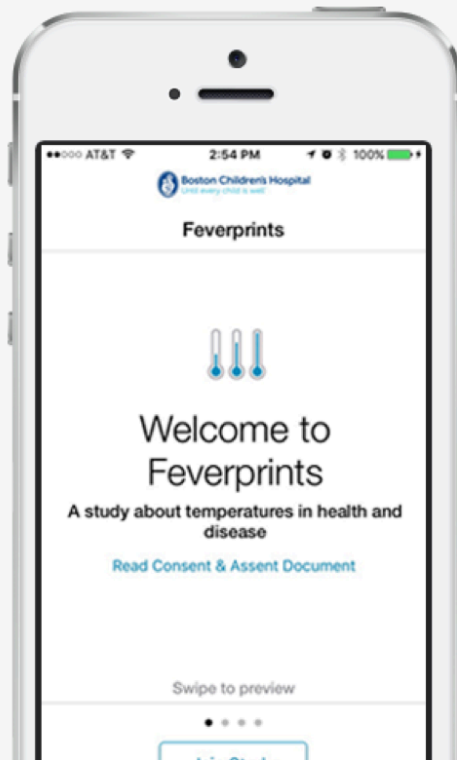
●●○○○ AT&T 2:54 PM 100%

Boston Children's Hospital
Until every child is well

Feverprints

Welcome to Feverprints

A study about temperatures in health and disease

Read Consent & Assent Document

Swipe to preview

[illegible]